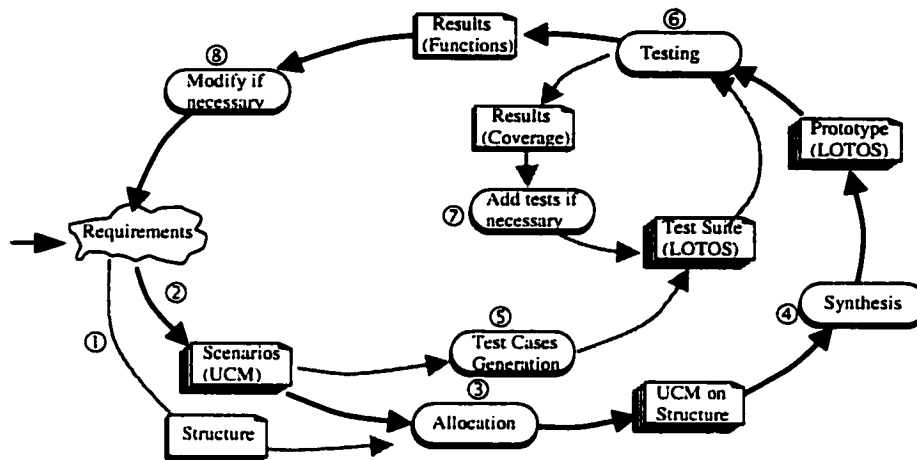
Results (Functions)

⑥ Testing

⑧ Modify if necessary

Results (Coverage)

Prototype (LOTOS)

⑦ Add tests if necessary

Requirements

Test Suite (LOTOS)

②

④ Synthesis

①

⑤ Test Cases Generation

Scenarios (UCM)

③

UCM on Structure

Structure

Allocation